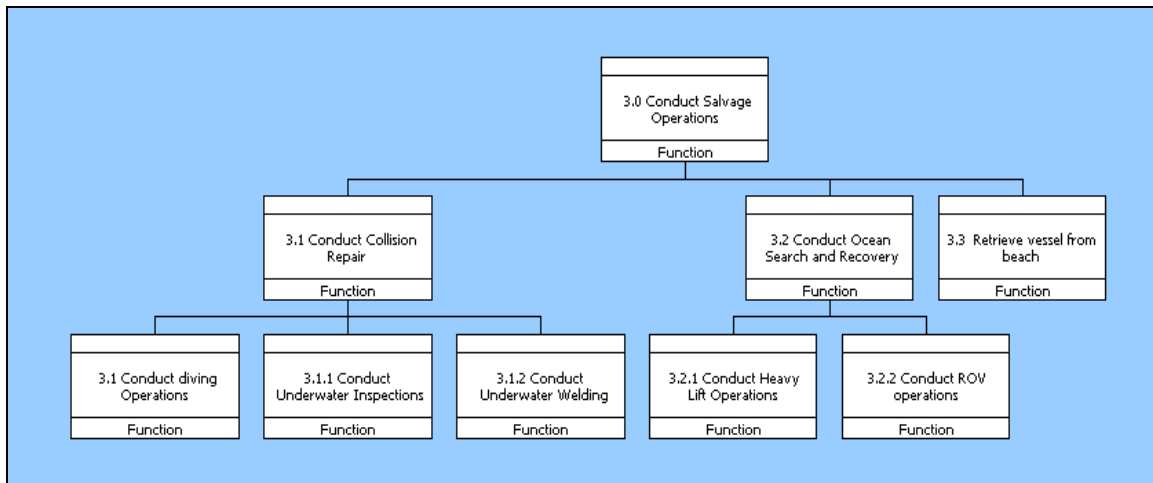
3.0 Conduct Salvage Operations
Function

3.1 Conduct Collision Repair
Function

3.2 Conduct Ocean Search and Recovery
Function

3.3 Retrieve vessel from beach
Function

3.1 Conduct diving Operations
Function

3.1.1 Conduct Underwater Inspections
Function

3.1.2 Conduct Underwater Welding
Function

3.2.1 Conduct Heavy Lift Operations
Function

3.2.2 Conduct ROV operations
Function